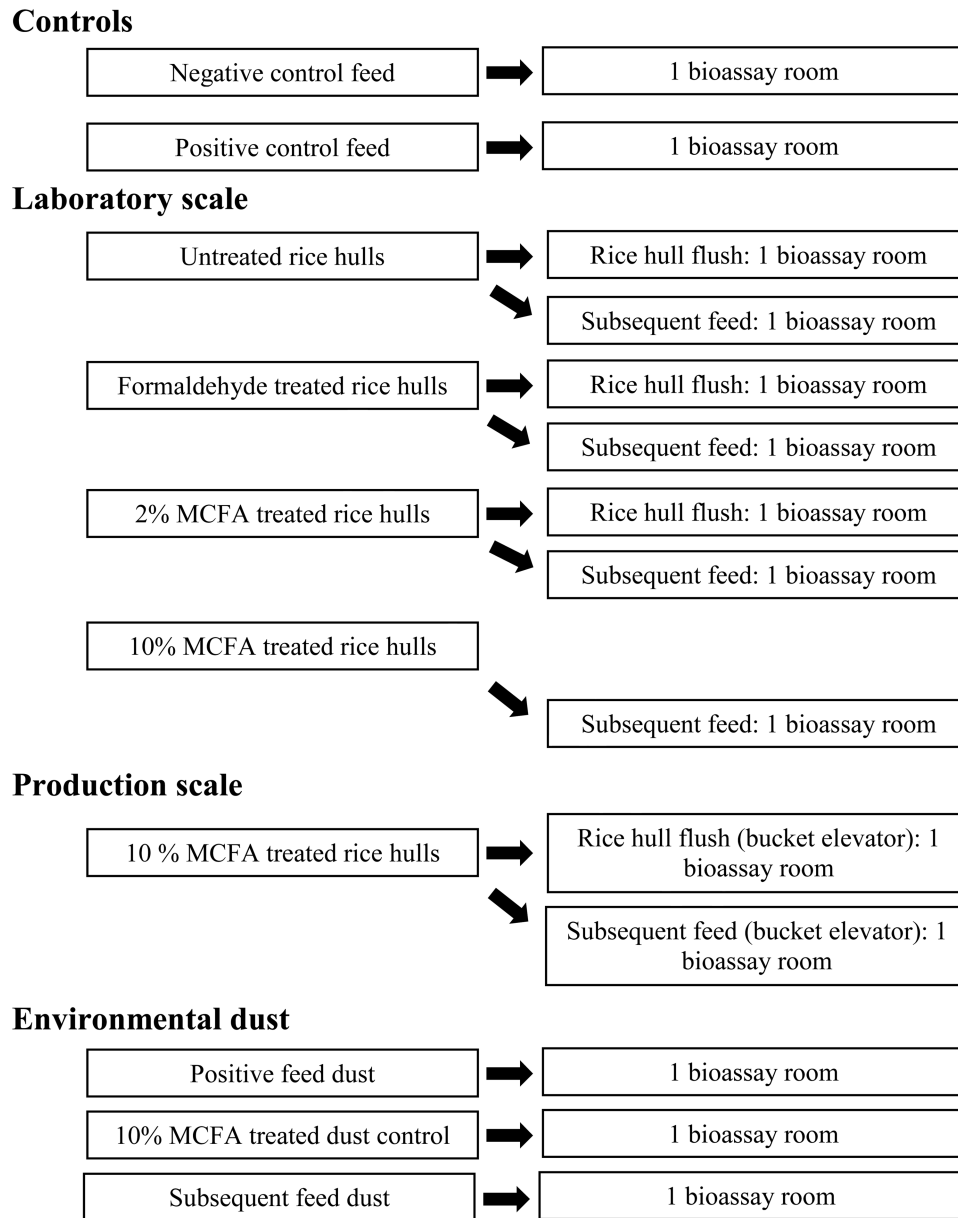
Controls

Negative control feed

1 bioassay room

Positive control feed

1 bioassay room

Laboratory scale

Untreated rice hulls

Rice hull flush: 1 bioassay room

Subsequent feed: 1 bioassay room

Formaldehyde treated rice hulls

Rice hull flush: 1 bioassay room

Subsequent feed: 1 bioassay room

2% MCFA treated rice hulls

Rice hull flush: 1 bioassay room

Subsequent feed: 1 bioassay room

10% MCFA treated rice hulls

Subsequent feed: 1 bioassay room

Production scale

10 % MCFA treated rice hulls

Rice hull flush (bucket elevator): 1 bioassay room

Subsequent feed (bucket elevator): 1 bioassay room

Environmental dust

Positive feed dust

1 bioassay room

10% MCFA treated dust control

1 bioassay room

Subsequent feed dust

1 bioassay room